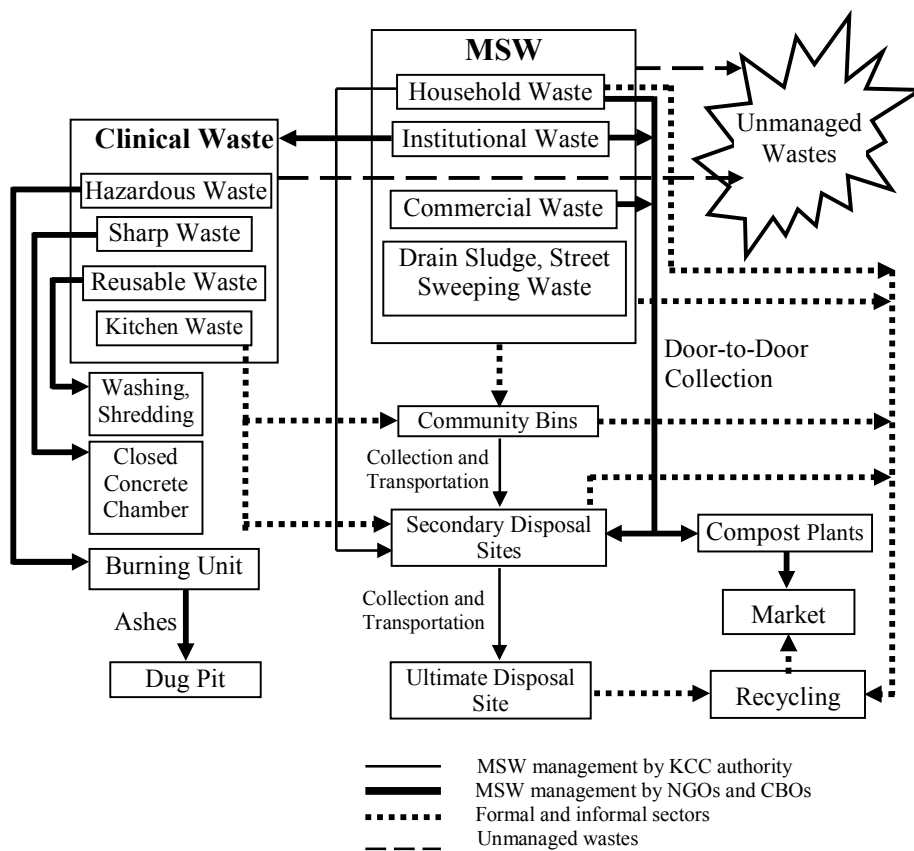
MSW

Household Waste

Institutional Waste

Commercial Waste

Drain Sludge, Street Sweeping Waste

Unmanaged Wastes

Clinical Waste

Hazardous Waste

Sharp Waste

Reusable Waste

Kitchen Waste

Washing, Shredding

Closed Concrete Chamber

Door-to-Door Collection

Community Bins

Collection and Transportation

Secondary Disposal Sites

Compost Plants

Burning Unit

Ashes

Dug Pit

Collection and Transportation

Market

Ultimate Disposal Site

Recycling

MSW management by KCC authority
MSW management by NGOs and CBOs
Formal and informal sectors
Unmanaged wastes